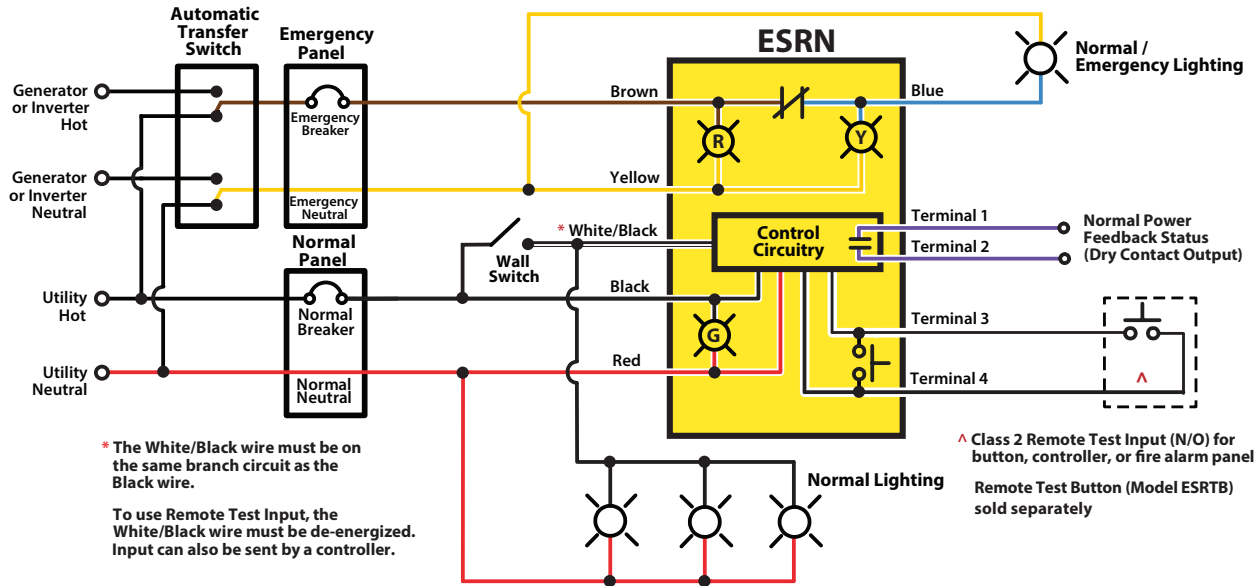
Automatic Transfer Switch

Emergency Panel

ESRN

Normal / Emergency Lighting

Generator or Inverter Hot

Generator or Inverter Neutral

Emergency Breaker

Emergency Neutral

Brown

Blue

R

Y

Yellow

Normal Panel

Wall Switch

* White/Black

Control Circuitry

Terminal 1

Terminal 2

Normal Power Feedback Status (Dry Contact Output)

Utility Hot

Normal Breaker

Black

G

Terminal 3

Utility Neutral

Normal Neutral

Red

Terminal 4

^

* The White/Black wire must be on the same branch circuit as the Black wire.

To use Remote Test Input, the White/Black wire must be de-energized. Input can also be sent by a controller.

Normal Lighting

^ Class 2 Remote Test Input (N/O) for button, controller, or fire alarm panel

Remote Test Button (Model ESRTB) sold separately